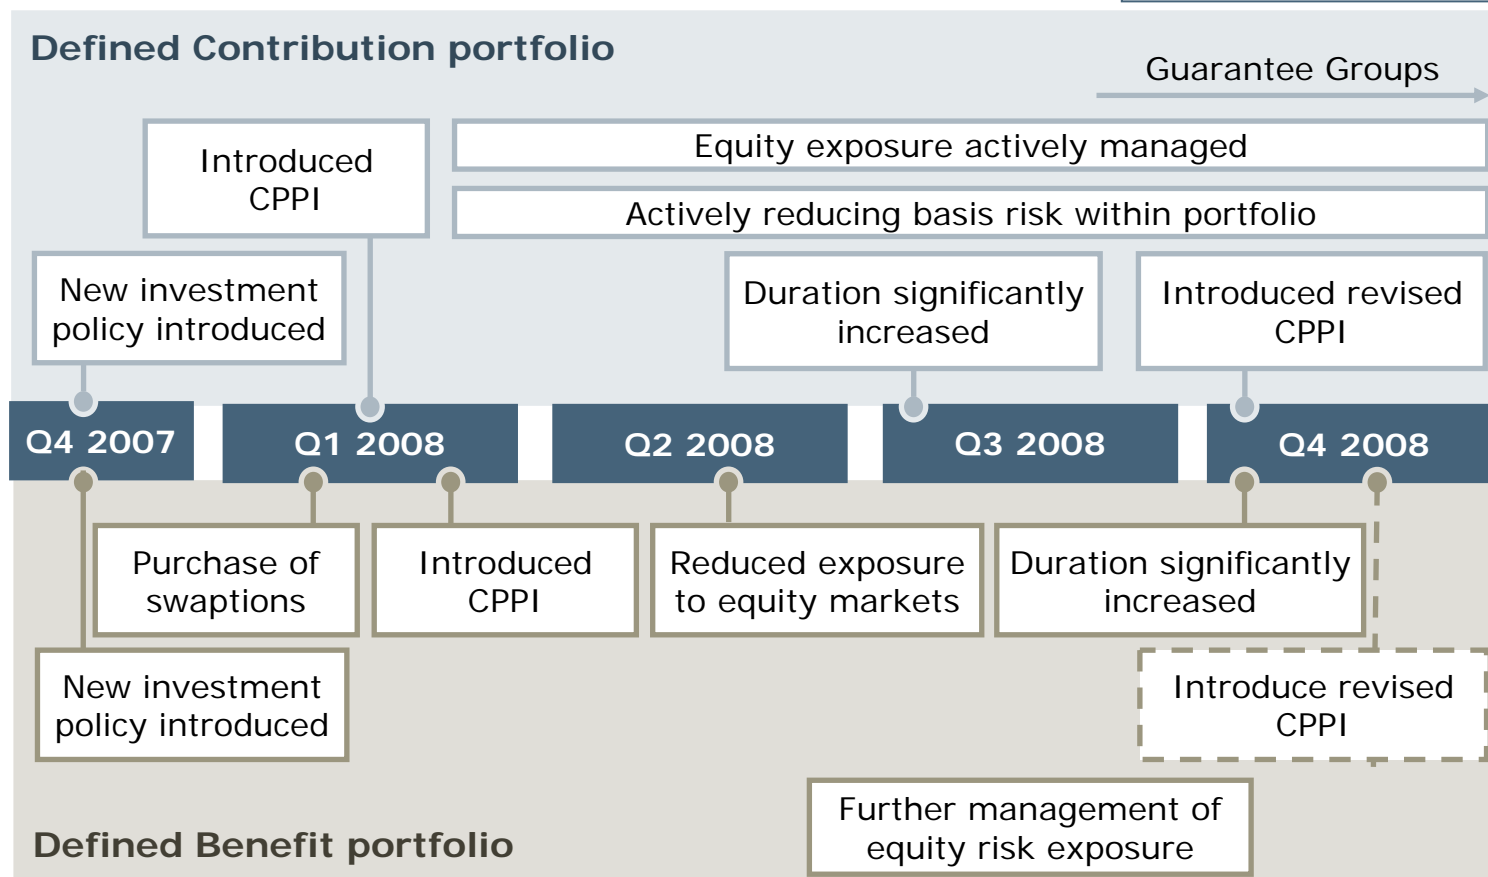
Defined Contribution portfolio

Guarantee Groups

Introduced CPPI

Equity exposure actively managed

Actively reducing basis risk within portfolio

New investment policy introduced

Duration significantly increased

Introduced revised CPPI

Q4 2007

Q1 2008

Q2 2008

Q3 2008

Q4 2008

Purchase of swaptions

Introduced CPPI

Reduced exposure to equity markets

Duration significantly increased

New investment policy introduced

Introduce revised CPPI

Further management of equity risk exposure

Defined Benefit portfolio